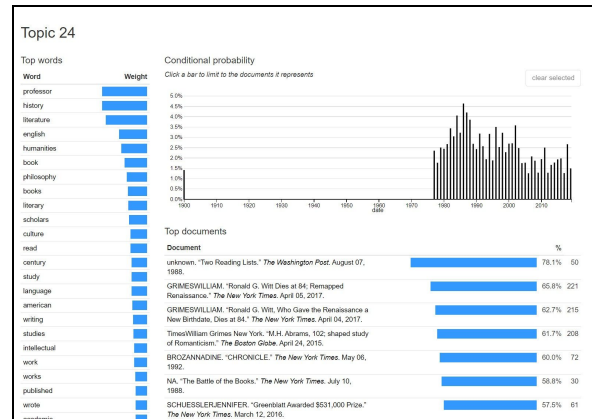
Topic 24

Top words

| Word | Weight |
|---|---|
| professor | |
| history | |
| literature | |
| english | |
| humanities | |
| book | |
| philosophy | |
| books | |
| literary | |
| scholars | |
| culture | |
| read | |
| century | |
| study | |
| language | |
| american | |
| writing | |
| studies | |
| intellectual | |
| work | |
| works | |
| published | |
| wrote | |
| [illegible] | |

Conditional probability

Click a bar to limit to the documents it represents

clear selected

5.0%
4.5%
4.0%
3.5%
3.0%
2.5%
2.0%
1.5%
1.0%
0.5%
0.0%

1900 1910 1920 1930 1940 1950 1960 1970 1980 1990 2000 2010
date

Top documents

| Document | % | |
|---|---|---|
| unknown. "Two Reading Lists." *The Washington Post*. August 07, 1988. | 78.1% | 50 |
| GRIMESWILLIAM. "Ronald G. Witt Dies at 84; Remapped Renaissance." *The New York Times*. April 05, 2017. | 65.8% | 221 |
| GRIMESWILLIAM. "Ronald G. Witt, Who Gave the Renaissance a New Birthdate, Dies at 84." *The New York Times*. April 04, 2017. | 62.7% | 215 |
| TimesWilliam Grimes New York. "M.H. Abrams, 102; shaped study of Romanticism." *The Boston Globe*. April 24, 2015. | 61.7% | 208 |
| BROZANNADINE. "CHRONICLE." *The New York Times*. May 06, 1992. | 60.0% | 72 |
| NA. "The Battle of the Books." *The New York Times*. July 10, 1988. | 58.8% | 30 |
| SCHUESSLERJENNIFER. "Greenblatt Awarded $531,000 Prize." *The New York Times*. March 12, 2016. | 57.5% | 61 |